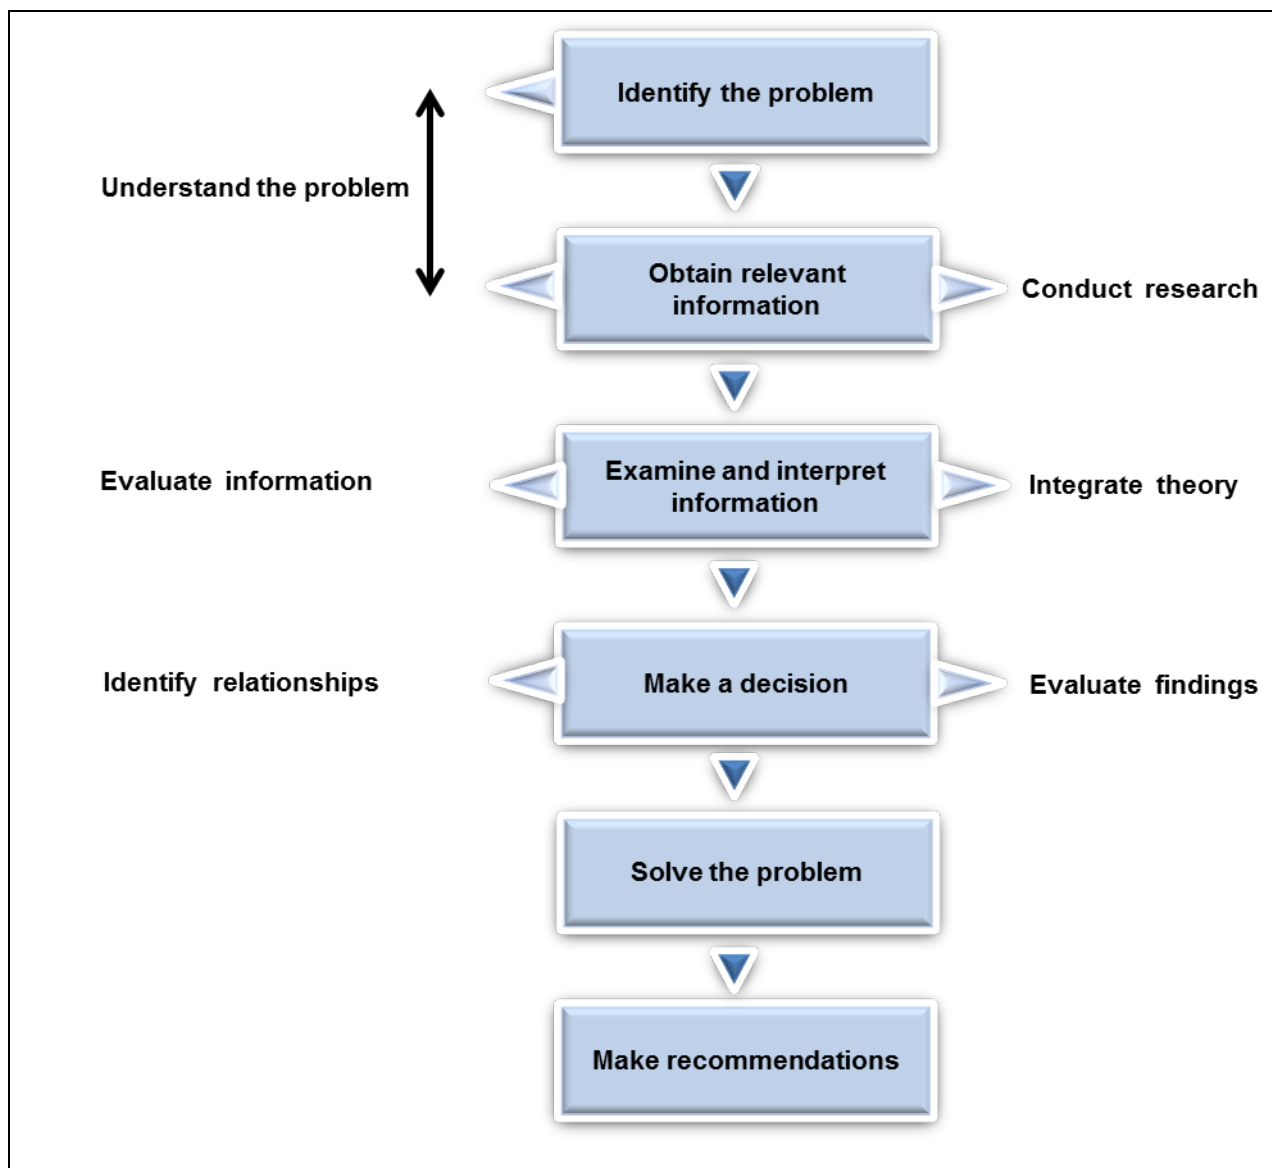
Identify the problem

Understand the problem

Obtain relevant information

Conduct research

Evaluate information

Examine and interpret information

Integrate theory

Identify relationships

Make a decision

Evaluate findings

Solve the problem

Make recommendations